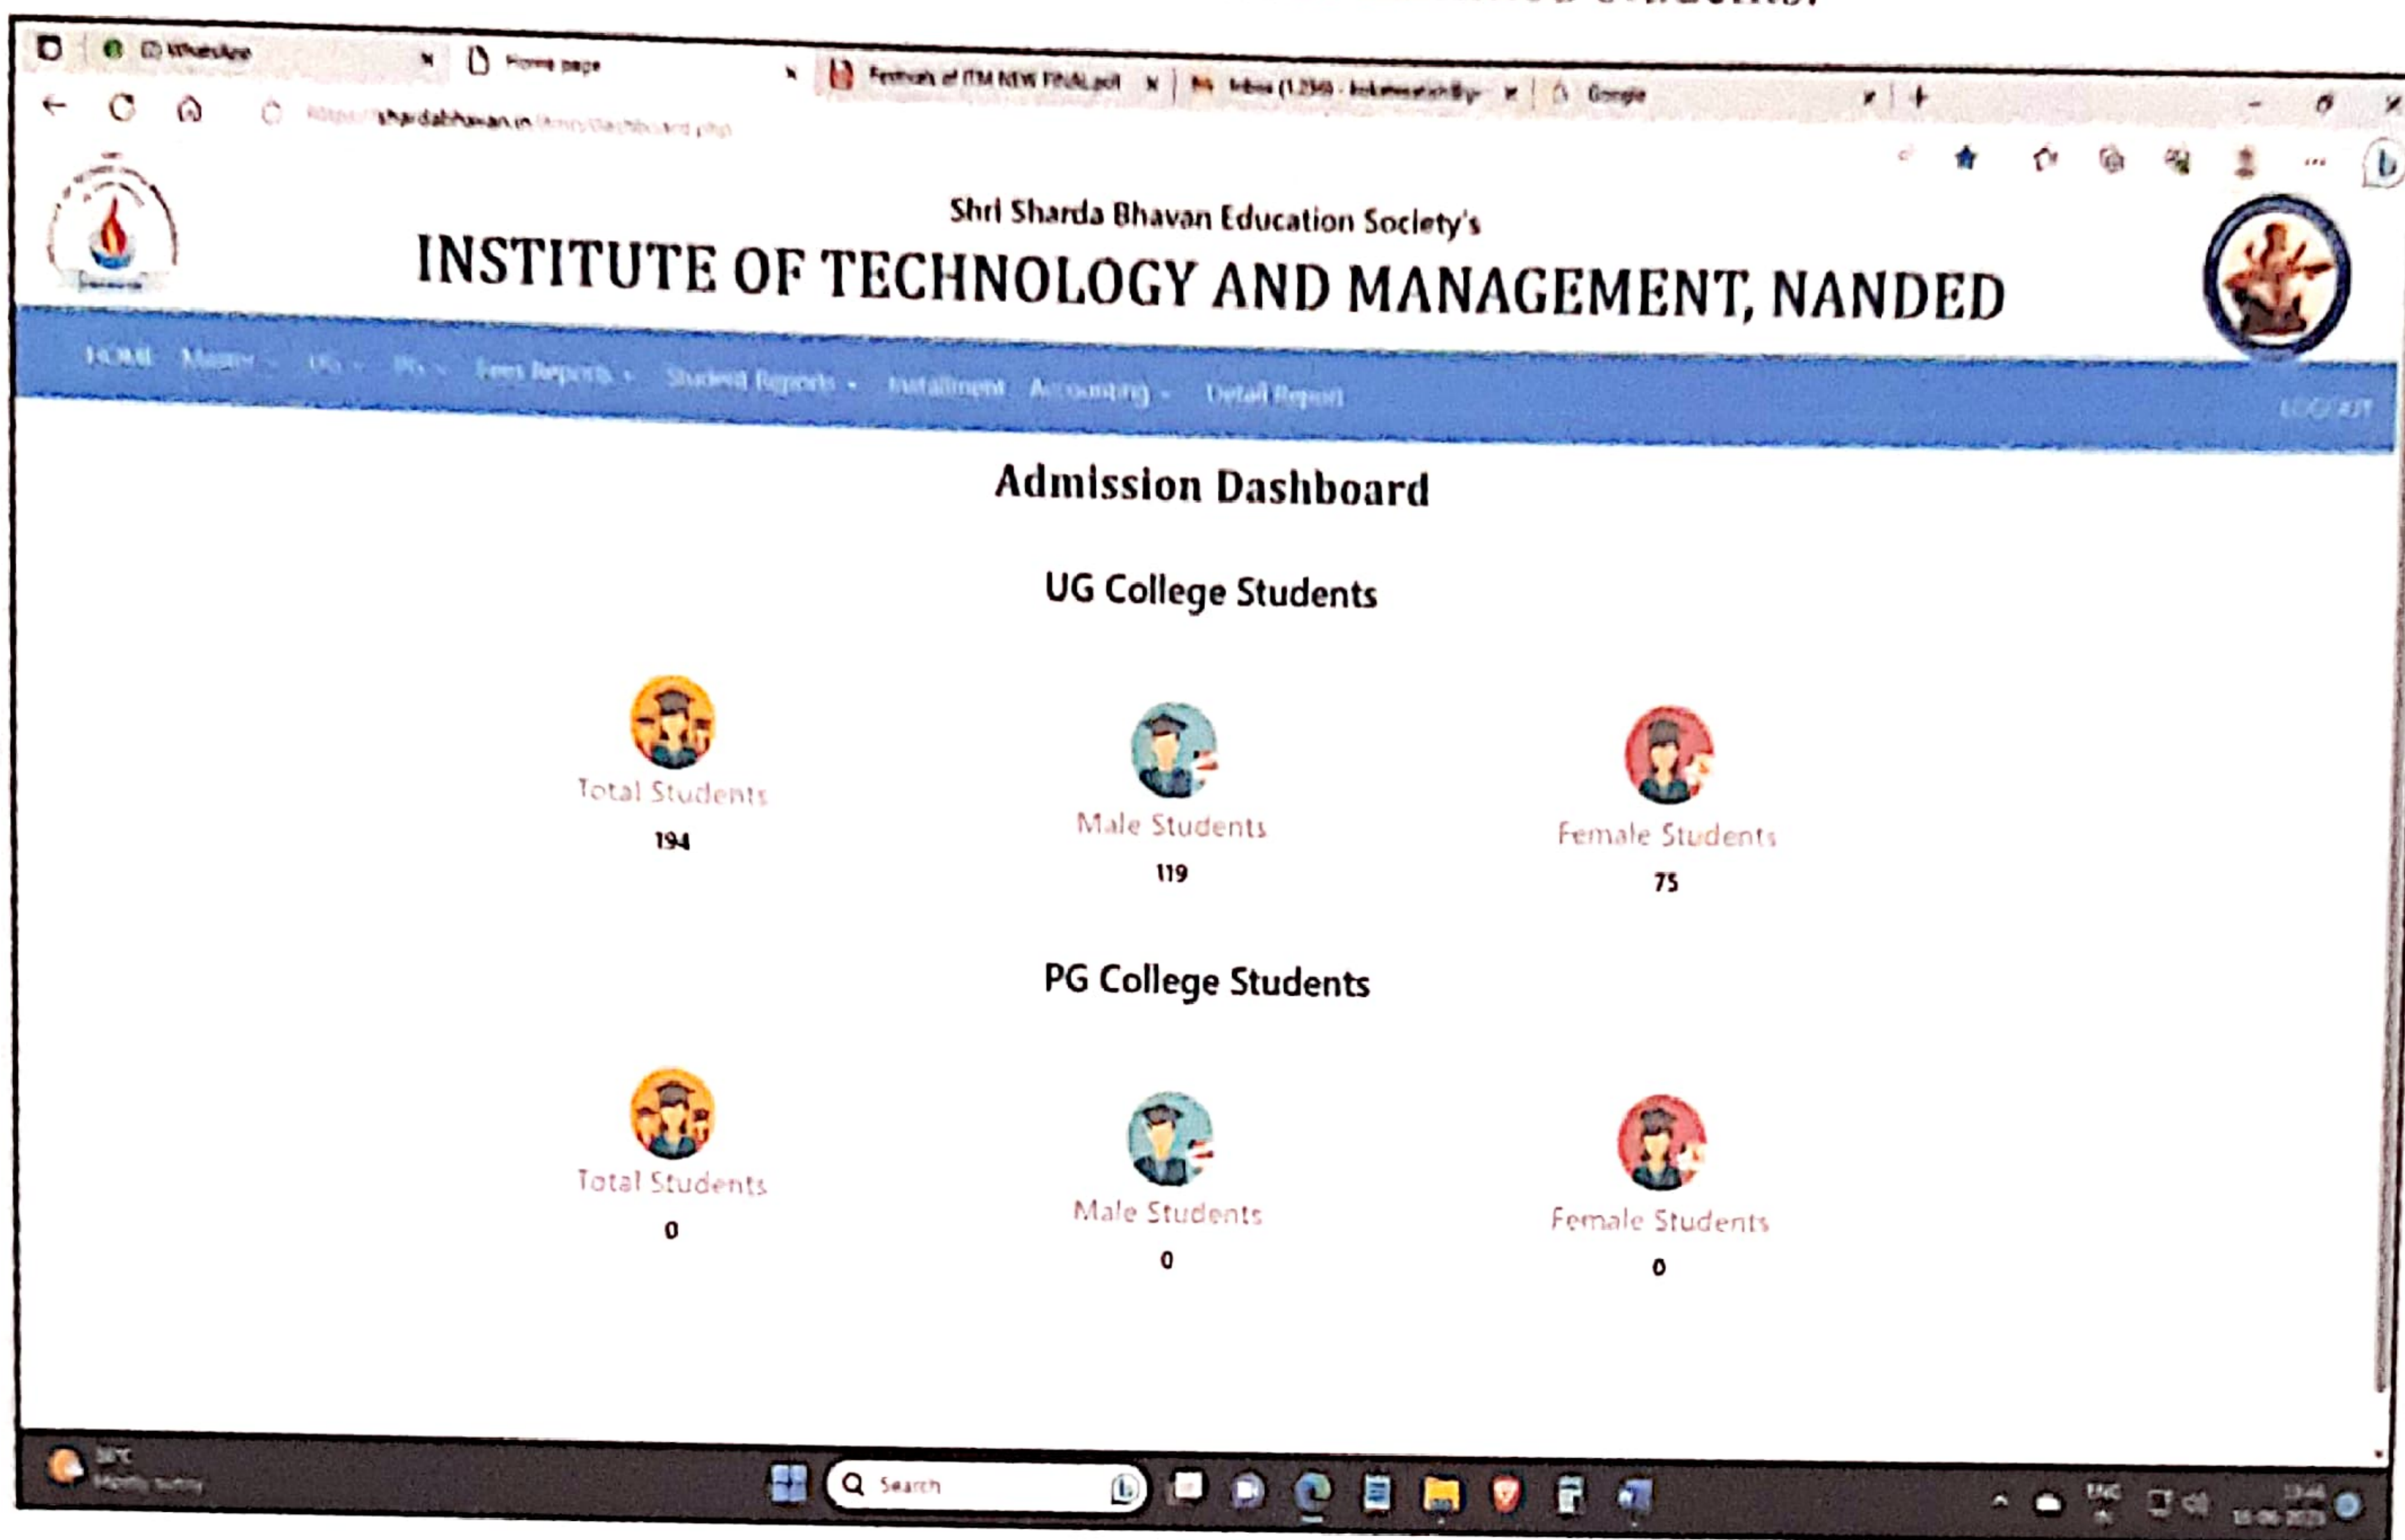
(2) WhatsApp | Home page | Festivals of ITM NEW FINAL.pdf | Inbox (1,230) | Google

https://shardabhavan.in/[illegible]/dashboard.php

Shri Sharda Bhavan Education Society's
INSTITUTE OF TECHNOLOGY AND MANAGEMENT, NANDED

HOME Master UG PG Fees Reports Student Reports Installment Accounting Detail Report LOGOUT

Admission Dashboard

UG College Students

Total Students
194

Male Students
119

Female Students
75

PG College Students

Total Students
0

Male Students
0

Female Students
0

Search